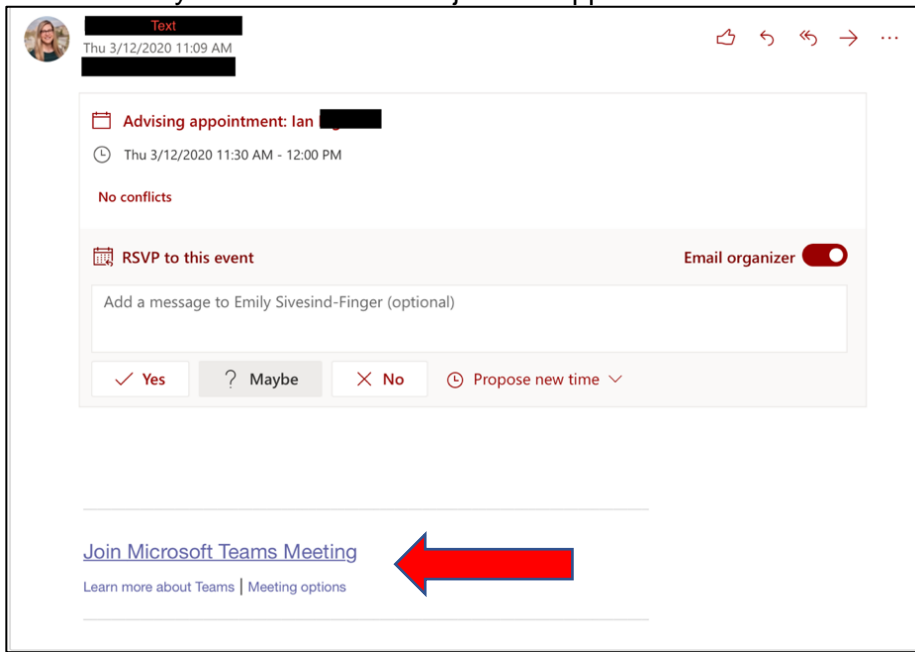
Text
Thu 3/12/2020 11:09 AM

Advising appointment: Ian
Thu 3/12/2020 11:30 AM - 12:00 PM
No conflicts

RSVP to this event
Email organizer
Add a message to Emily Sivesind-Finger (optional)
Yes
Maybe
No
Propose new time

Join Microsoft Teams Meeting
Learn more about Teams | Meeting options